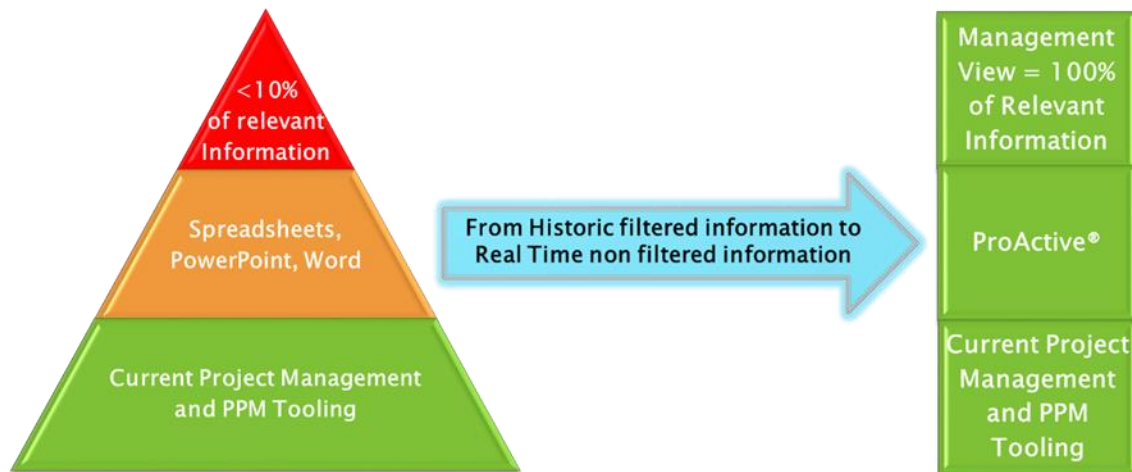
<10% of relevant Information

Spreadsheets, PowerPoint, Word

Current Project Management and PPM Tooling

From Historic filtered information to Real Time non filtered information

Management View = 100% of Relevant Information

ProActive®

Current Project Management and PPM Tooling